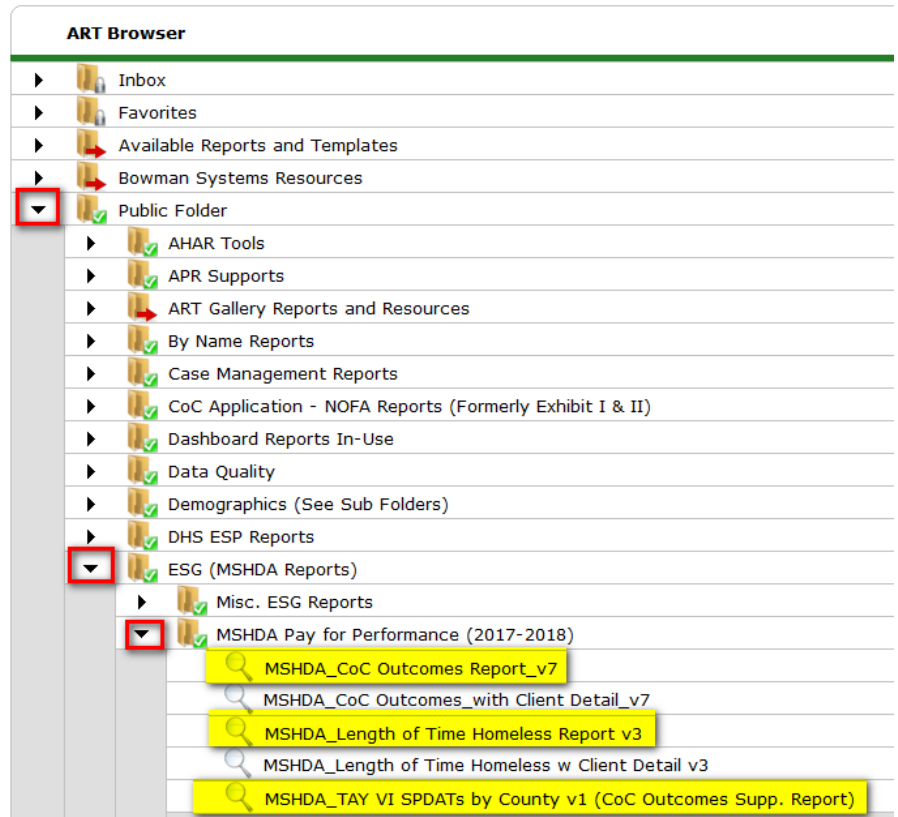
ART Browser

Inbox
Favorites
Available Reports and Templates
Bowman Systems Resources
Public Folder
AHAR Tools
APR Supports
ART Gallery Reports and Resources
By Name Reports
Case Management Reports
CoC Application - NOFA Reports (Formerly Exhibit I & II)
Dashboard Reports In-Use
Data Quality
Demographics (See Sub Folders)
DHS ESP Reports
ESG (MSHDA Reports)
Misc. ESG Reports
MSHDA Pay for Performance (2017-2018)
MSHDA_CoC Outcomes Report_v7
MSHDA_CoC Outcomes_with Client Detail_v7
MSHDA_Length of Time Homeless Report v3
MSHDA_Length of Time Homeless w Client Detail v3
MSHDA_TAY VI SPDATs by County v1 (CoC Outcomes Supp. Report)